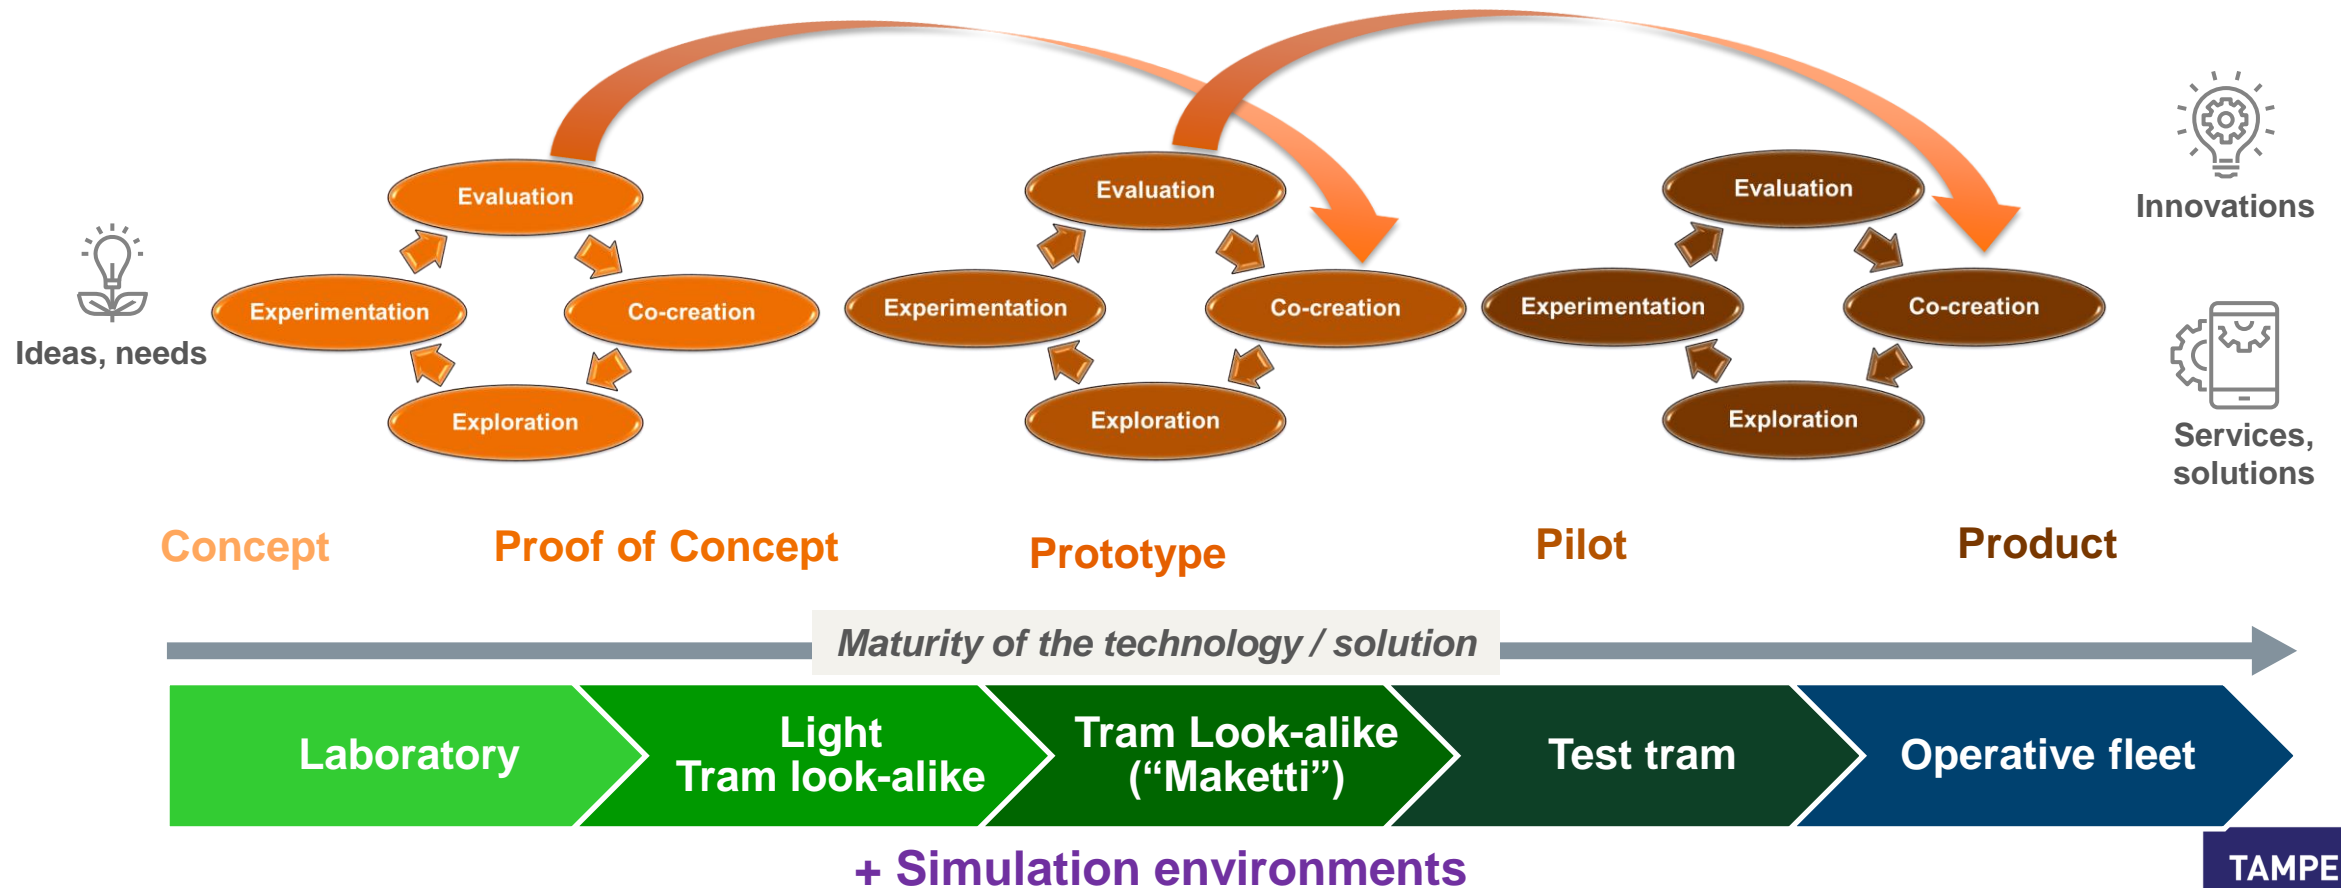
Ideas, needs

Evaluation
Experimentation
Co-creation
Exploration

Evaluation
Experimentation
Co-creation
Exploration

Evaluation
Experimentation
Co-creation
Exploration

Innovations

Services, solutions

Concept
Proof of Concept
Prototype
Pilot
Product

Maturity of the technology / solution

Laboratory
Light Tram look-alike
Tram Look-alike (“Maketti”)
Test tram
Operative fleet

+ Simulation environments

TAMPE